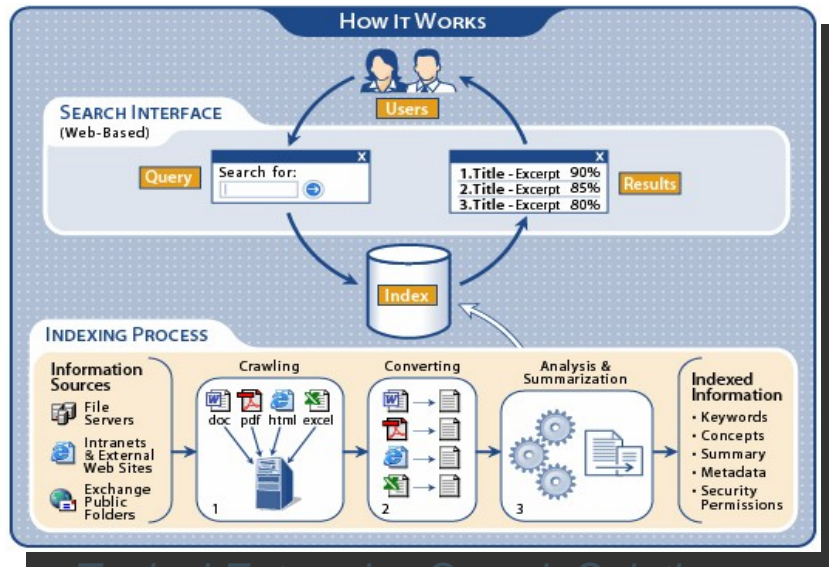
HOW IT WORKS

Users

SEARCH INTERFACE
(Web-Based)

Query

Search for:
X

X
1.Title - Excerpt 90%
2.Title - Excerpt 85%
3.Title - Excerpt 80%

Results

Index

INDEXING PROCESS

Information Sources
File Servers
Intranets & External Web Sites
Exchange Public Folders

Crawling
doc pdf html excel
1

Converting
2

Analysis & Summarization
3

Indexed Information
• Keywords
• Concepts
• Summary
• Metadata
• Security Permissions

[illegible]